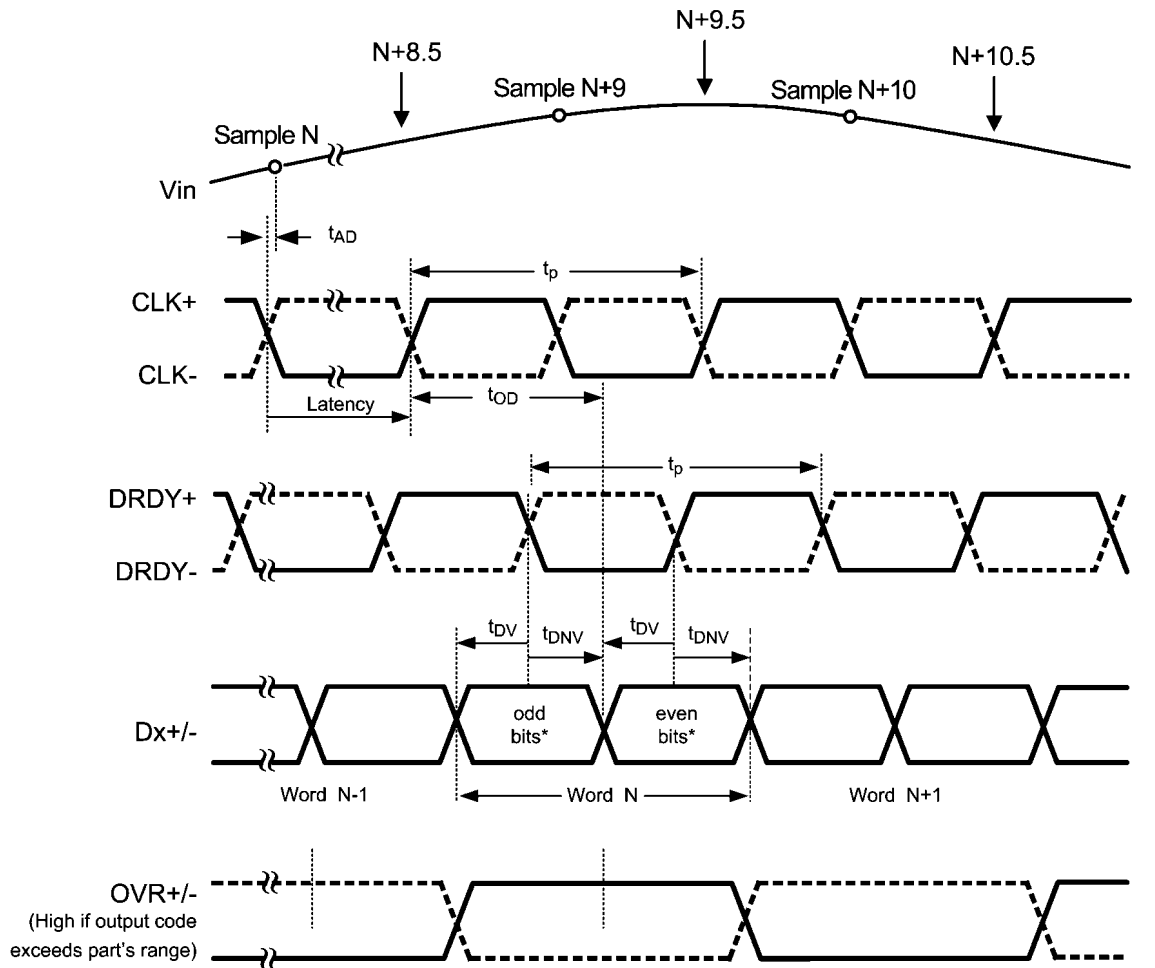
N+9.5

N+8.5

N+10.5

Sample N+9

Sample N+10

Sample N

Vin

$t_{AD}$

$t_p$

CLK+

CLK-

Latency

$t_{OD}$

$t_p$

DRDY+

DRDY-

$t_{DV}$

$t_{DNV}$

$t_{DV}$

$t_{DNV}$

Dx+/-

odd bits*

even bits*

Word N-1

Word N

Word N+1

OVR+/-
(High if output code exceeds part's range)